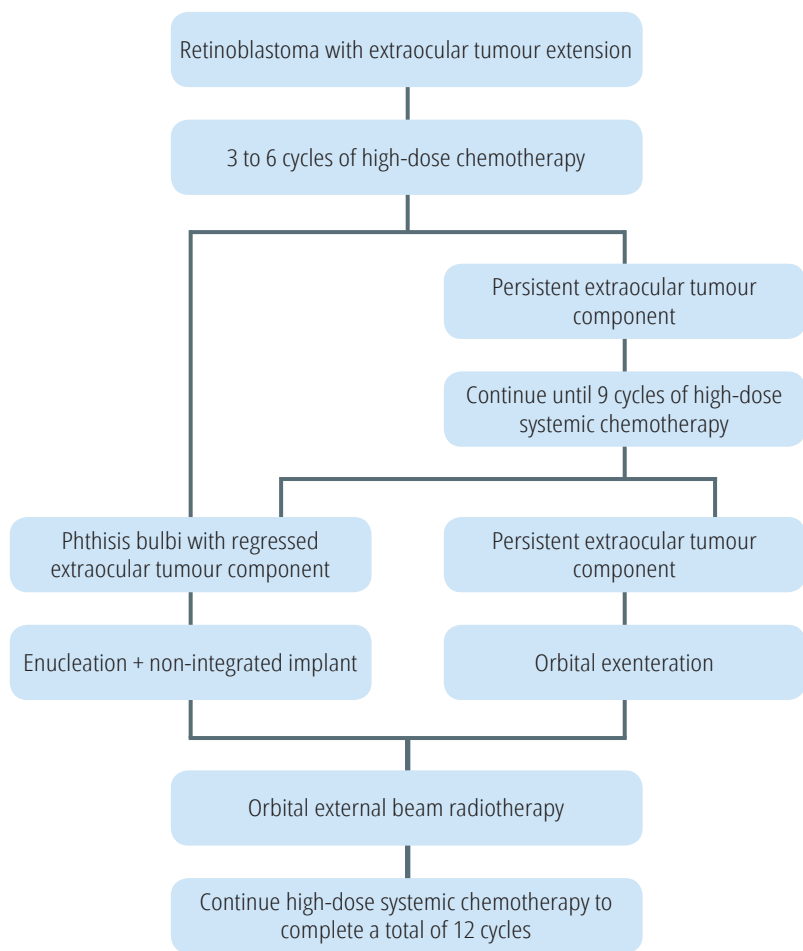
Retinoblastoma with extraocular tumour extension

3 to 6 cycles of high-dose chemotherapy

Persistent extraocular tumour component

Continue until 9 cycles of high-dose systemic chemotherapy

Phthisis bulbi with regressed extraocular tumour component

Persistent extraocular tumour component

Enucleation + non-integrated implant

Orbital exenteration

Orbital external beam radiotherapy

Continue high-dose systemic chemotherapy to complete a total of 12 cycles